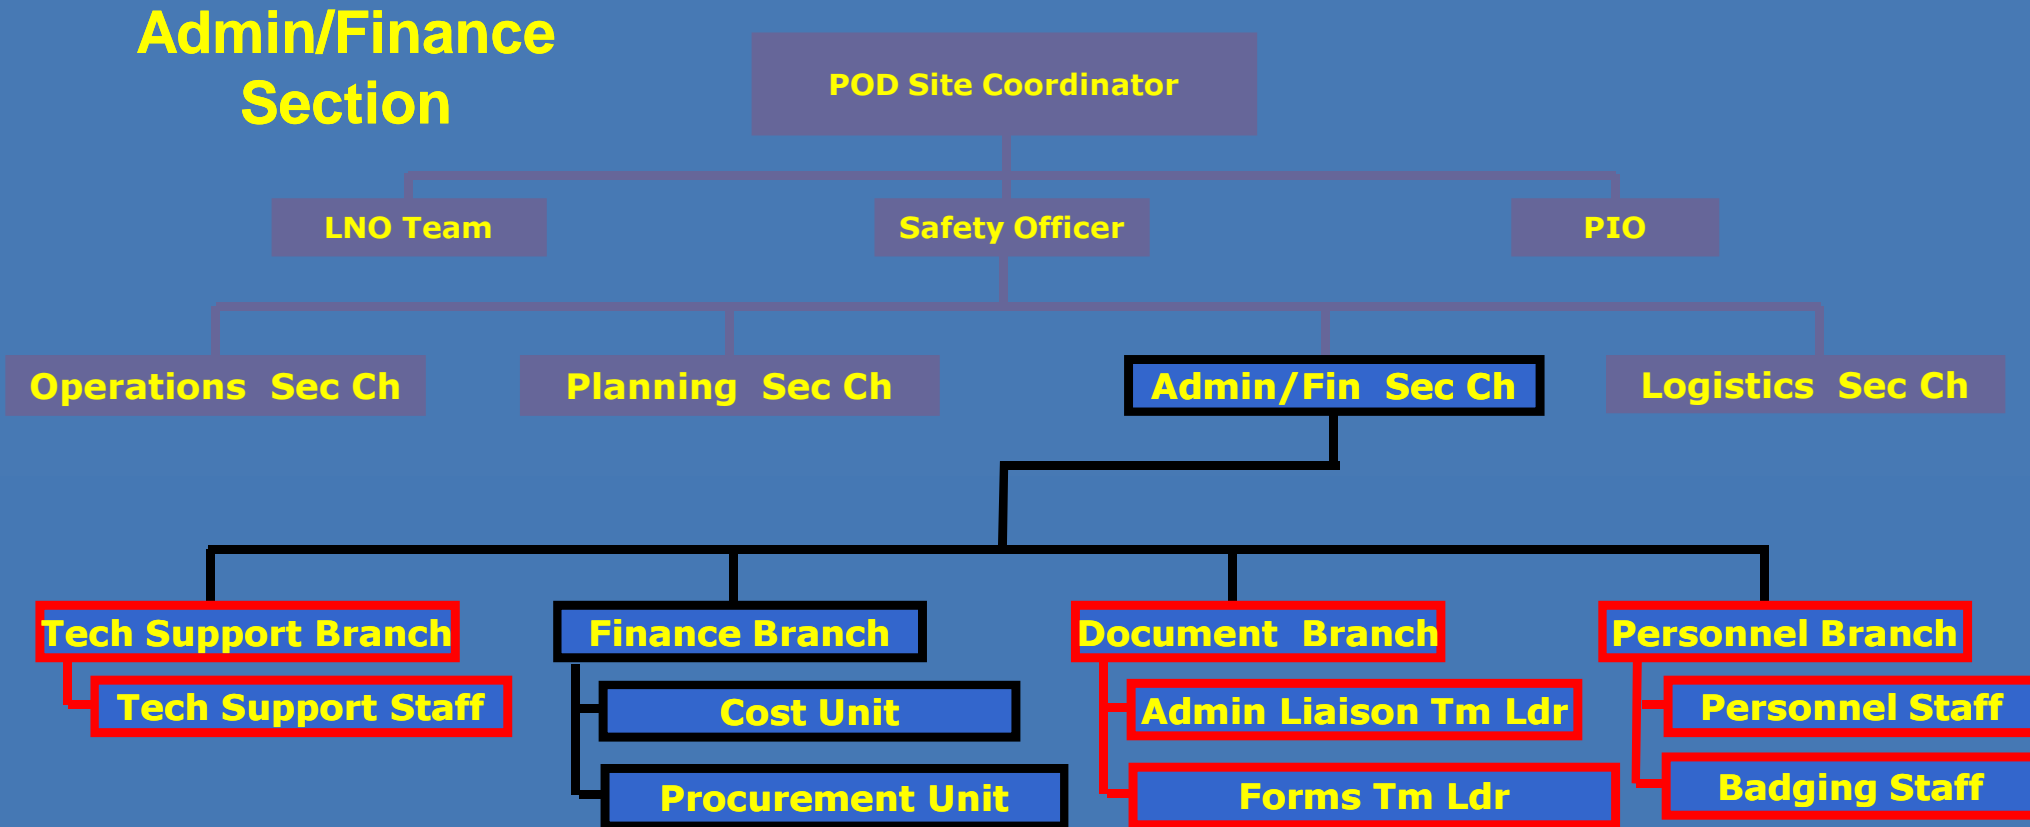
Admin/Finance Section

POD Site Coordinator

LNO Team

Safety Officer

PIO

Operations Sec Ch

Planning Sec Ch

Admin/Fin Sec Ch

Logistics Sec Ch

Tech Support Branch

Tech Support Staff

Finance Branch

Cost Unit

Procurement Unit

Document Branch

Admin Liaison Tm Ldr

Forms Tm Ldr

Personnel Branch

Personnel Staff

Badging Staff